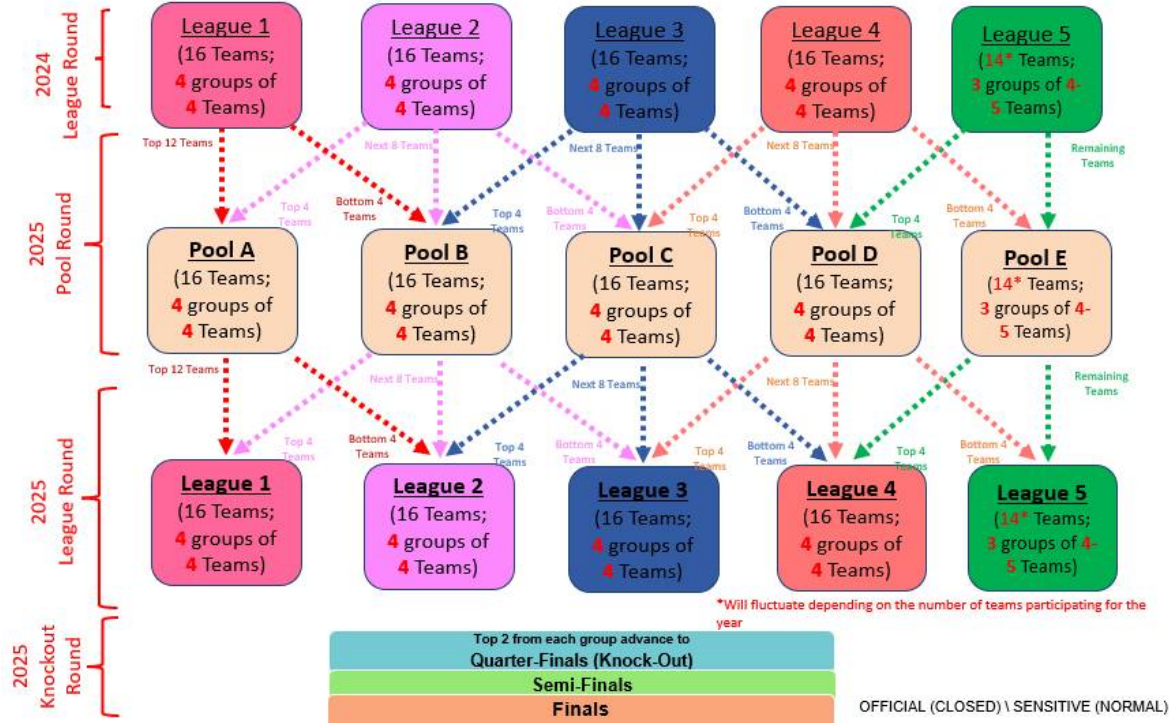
2024 League Round

League 1 (16 Teams; 4 groups of 4 Teams)

League 2 (16 Teams; 4 groups of 4 Teams)

League 3 (16 Teams; 4 groups of 4 Teams)

League 4 (16 Teams; 4 groups of 4 Teams)

League 5 (14* Teams; 3 groups of 4-5 Teams)

Top 12 Teams
Next 8 Teams
Next 8 Teams
Next 8 Teams
Remaining Teams
Top 4 Teams
Bottom 4 Teams
Top 4 Teams
Bottom 4 Teams
Top 4 Teams
Bottom 4 Teams
Top 4 Teams
Bottom 4 Teams

2025 Pool Round

Pool A (16 Teams; 4 groups of 4 Teams)

Pool B (16 Teams; 4 groups of 4 Teams)

Pool C (16 Teams; 4 groups of 4 Teams)

Pool D (16 Teams; 4 groups of 4 Teams)

Pool E (14* Teams; 3 groups of 4-5 Teams)

Top 12 Teams
Next 8 Teams
Next 8 Teams
Next 8 Teams
Remaining Teams
Top 4 Teams
Bottom 4 Teams
Top 4 Teams
Bottom 4 Teams
Top 4 Teams
Bottom 4 Teams
Top 4 Teams
Bottom 4 Teams

2025 League Round

League 1 (16 Teams; 4 groups of 4 Teams)

League 2 (16 Teams; 4 groups of 4 Teams)

League 3 (16 Teams; 4 groups of 4 Teams)

League 4 (16 Teams; 4 groups of 4 Teams)

League 5 (14* Teams; 3 groups of 4-5 Teams)

*Will fluctuate depending on the number of teams participating for the year

2025 Knockout Round

Top 2 from each group advance to
Quarter-Finals (Knock-Out)
Semi-Finals
Finals

OFFICIAL (CLOSED) \ SENSITIVE (NORMAL)